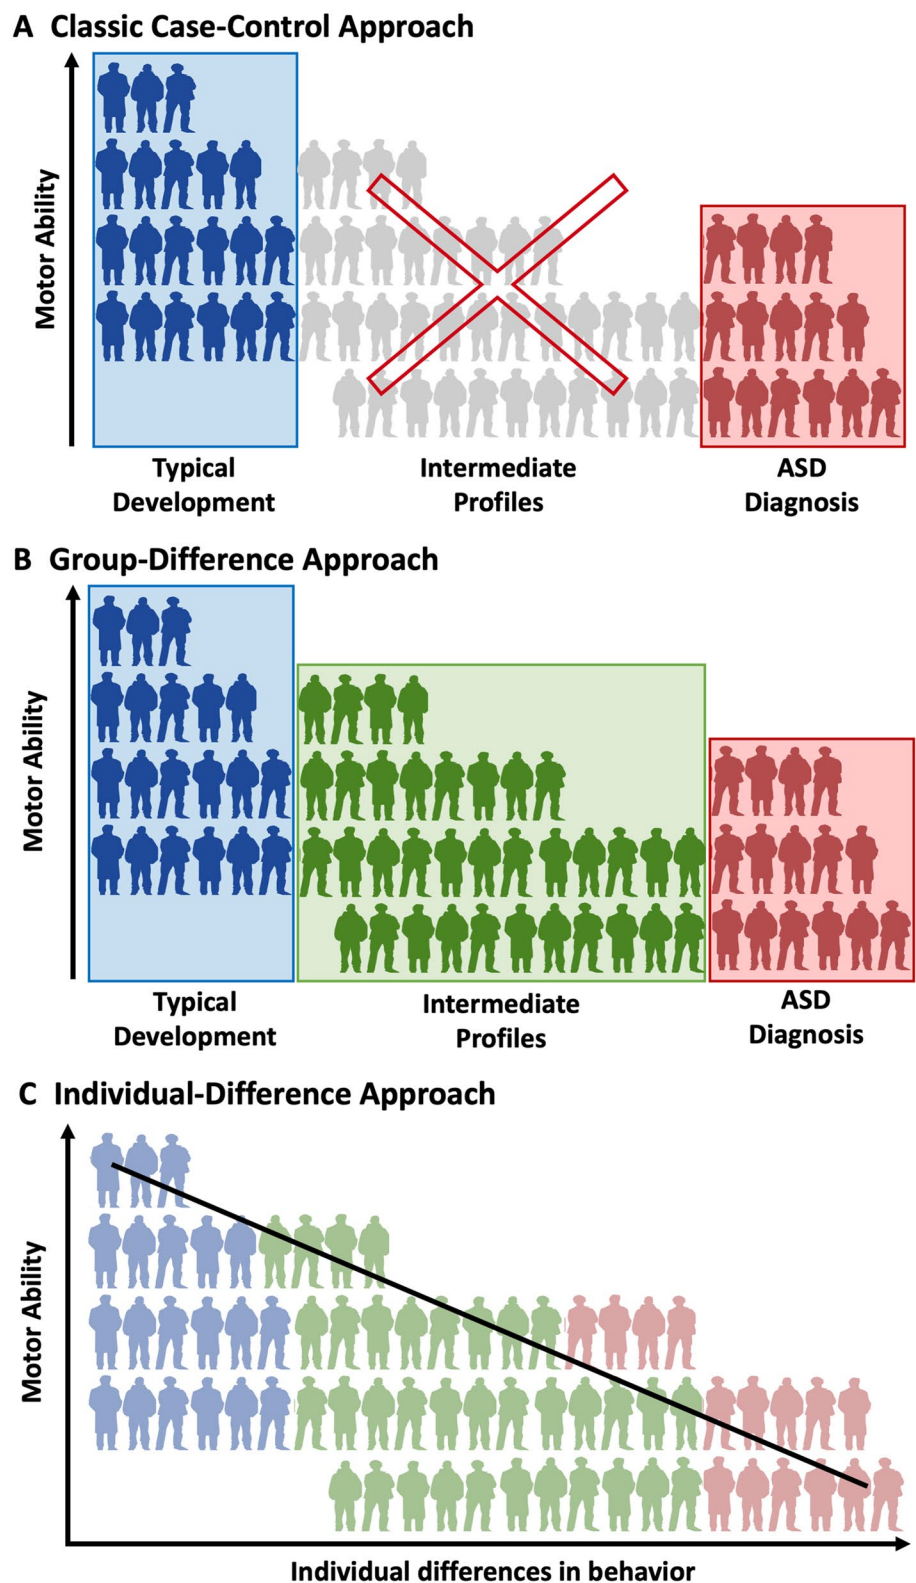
A Classic Case-Control Approach

Motor Ability

Typical Development

Intermediate Profiles

ASD Diagnosis

B Group-Difference Approach

Motor Ability

Typical Development

Intermediate Profiles

ASD Diagnosis

C Individual-Difference Approach

Motor Ability

Individual differences in behavior